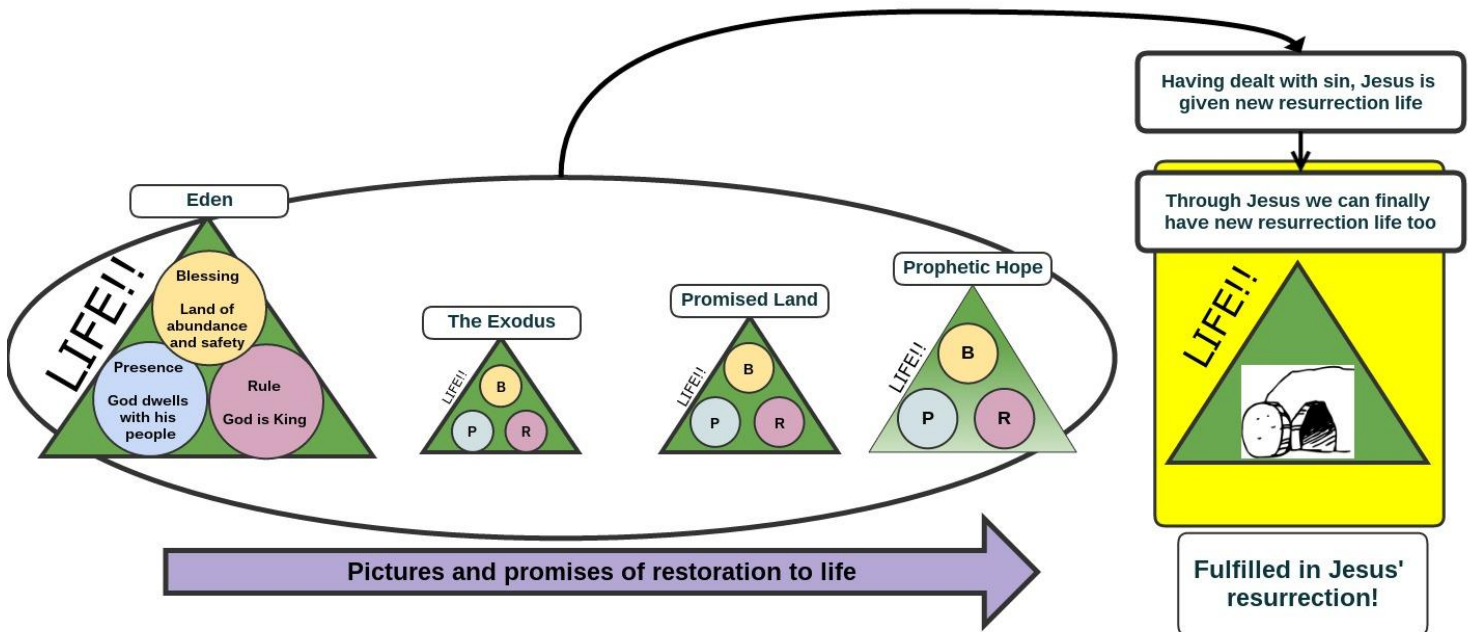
Eden

LIFE!!

Blessing

Land of abundance and safety

Presence

God dwells with his people

Rule

God is King

The Exodus

LIFE!!

B

P

R

Promised Land

LIFE!!

B

P

R

Prophetic Hope

LIFE!!

B

P

R

Having dealt with sin, Jesus is given new resurrection life

Through Jesus we can finally have new resurrection life too

LIFE!!

Pictures and promises of restoration to life

Fulfilled in Jesus' resurrection!